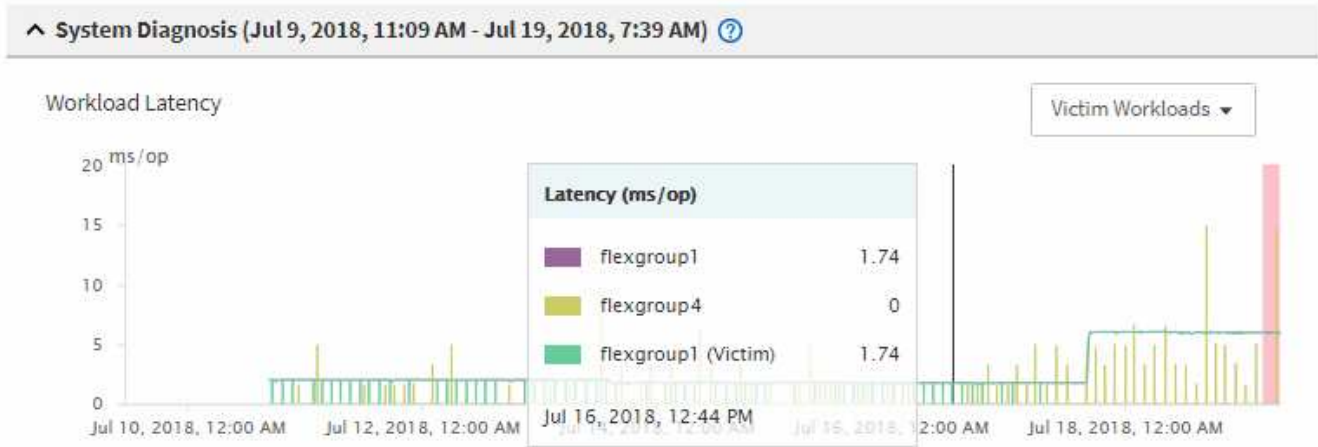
^ System Diagnosis (Jul 9, 2018, 11:09 AM - Jul 19, 2018, 7:39 AM) ?

Workload Latency

Victim Workloads ▾

20 ms/op
15
10
5
0

Latency (ms/op)

| | |
|---|---|
| flexgroup1 | 1.74 |
| flexgroup4 | 0 |
| flexgroup1 (Victim) | 1.74 |

Jul 16, 2018, 12:44 PM

Jul 10, 2018, 12:00 AM Jul 12, 2018, 12:00 AM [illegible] 2:00 AM Jul 18, 2018, 12:00 AM